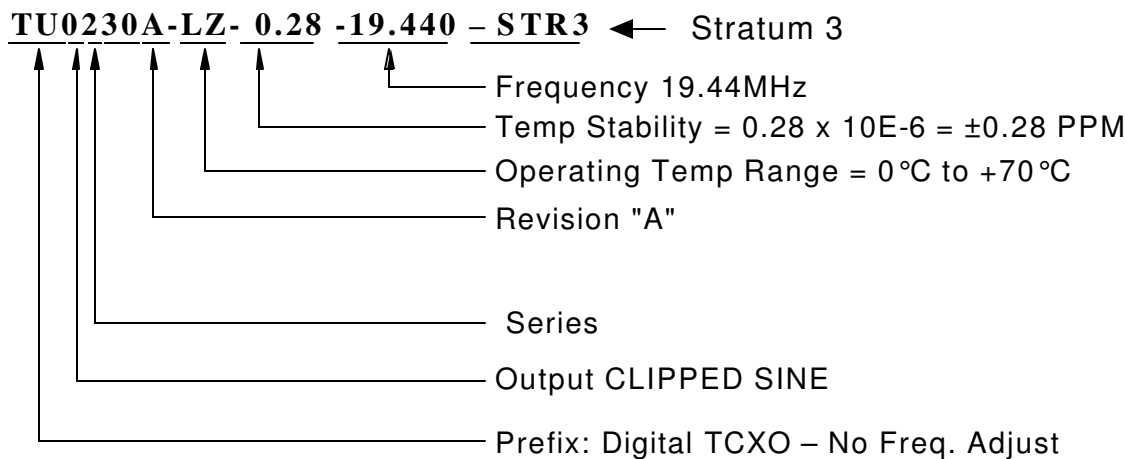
TU0230A-LZ- 0.28 -19.440 – STR3 Stratum 3

Frequency 19.44MHz

Temp Stability = 0.28 x 10E-6 = ±0.28 PPM

Operating Temp Range = 0°C to +70°C

Revision "A"

Series

Output CLIPPED SINE

Prefix: Digital TCXO – No Freq. Adjust